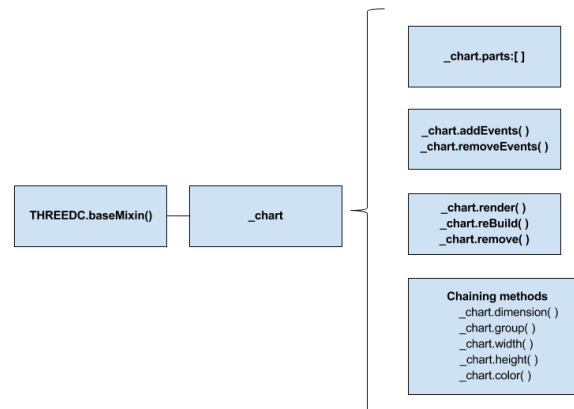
THREEDC.baseMixin()

_chart

_chart.parts:[ ]

_chart.addEvents( )
_chart.removeEvents( )

_chart.render( )
_chart.reBuild( )
_chart.remove( )

Chaining methods
_chart.dimension( )
_chart.group( )
_chart.width( )
_chart.height( )
_chart.color( )